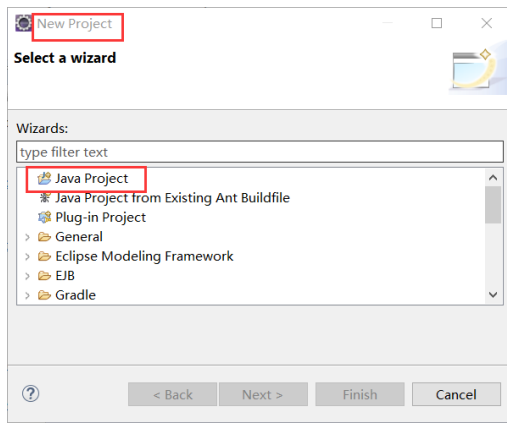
New Project

Select a wizard

Wizards:

type filter text

Java Project
Java Project from Existing Ant Buildfile
Plug-in Project
General
Eclipse Modeling Framework
EJB
Gradle

?

< Back
Next >
Finish
Cancel